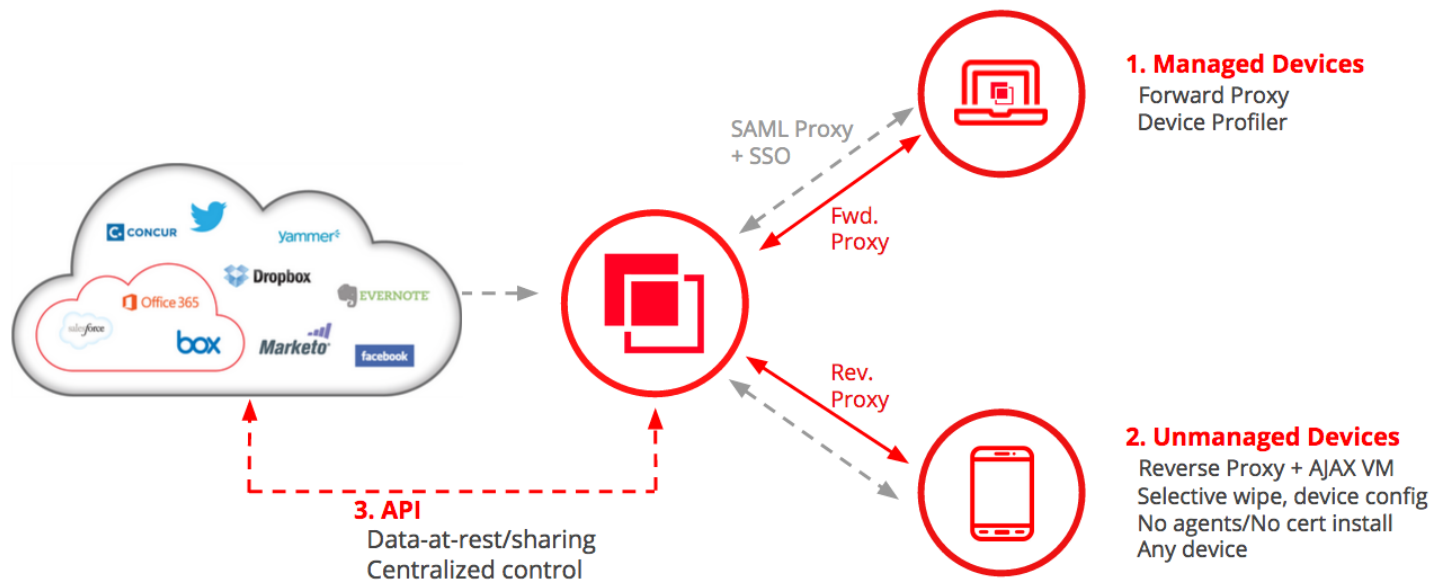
CONCUR

yammer

Dropbox

Office 365

EVERNOTE

salesforce

box

Marketo

facebook

SAML Proxy + SSO

Fwd. Proxy

Rev. Proxy

1. Managed Devices
Forward Proxy
Device Profiler

2. Unmanaged Devices
Reverse Proxy + AJAX VM
Selective wipe, device config
No agents/No cert install
Any device

3. API
Data-at-rest/sharing
Centralized control